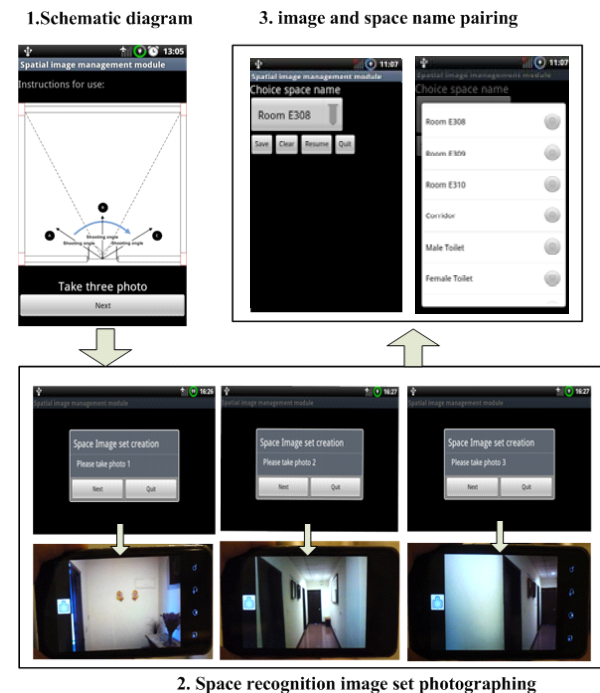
1.Schematic diagram

13:05
Spatial image management module
Instructions for use:
A
B
C
Shooting angle
Shooting angle
Shooting angle
Take three photo
Next

3. image and space name pairing

11:07
Spatial image management module
Choice space name
Room E308
Save
Clear
Resume
Quit

11:07
Spatial image management module
Choice space name
Room E308
Room E309
Room E310
Corridor
Male Toilet
Female Toilet

16:26
Spatial image management module
Space Image set creation
Please take photo 1
Next
Quit

16:27
Spatial image management module
Space Image set creation
Please take photo 2
Next
Quit

16:27
Spatial image management module
Space Image set creation
Please take photo 3
Next
Quit

2. Space recognition image set photographing